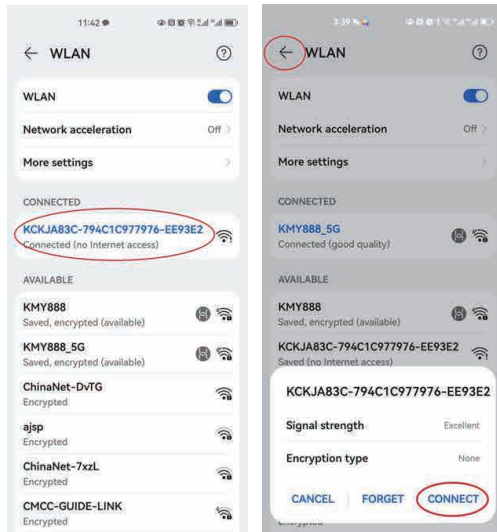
11:42

← WLAN ⑦

WLAN

Network acceleration Off >

More settings >

CONNECTED

KCKJA83C-794C1C977976-EE93E2
Connected (no Internet access)

AVAILABLE

KMY888
Saved, encrypted (available)

KMY888_5G
Saved, encrypted (available)

ChinaNet-DvTG
Encrypted

ajsp
Encrypted

ChinaNet-7xzL
Encrypted

CMCC-GUIDE-LINK
Encrypted

3:39

← WLAN ⑦

WLAN

Network acceleration Off >

More settings >

CONNECTED

KMY888_5G
Connected (good quality)

AVAILABLE

KMY888
Saved, encrypted (available)

KCKJA83C-794C1C977976-EE93E2
Saved (no Internet access)

KCKJA83C-794C1C977976-EE93E2

Signal strength Excellent

Encryption type None

CANCEL | FORGET | CONNECT